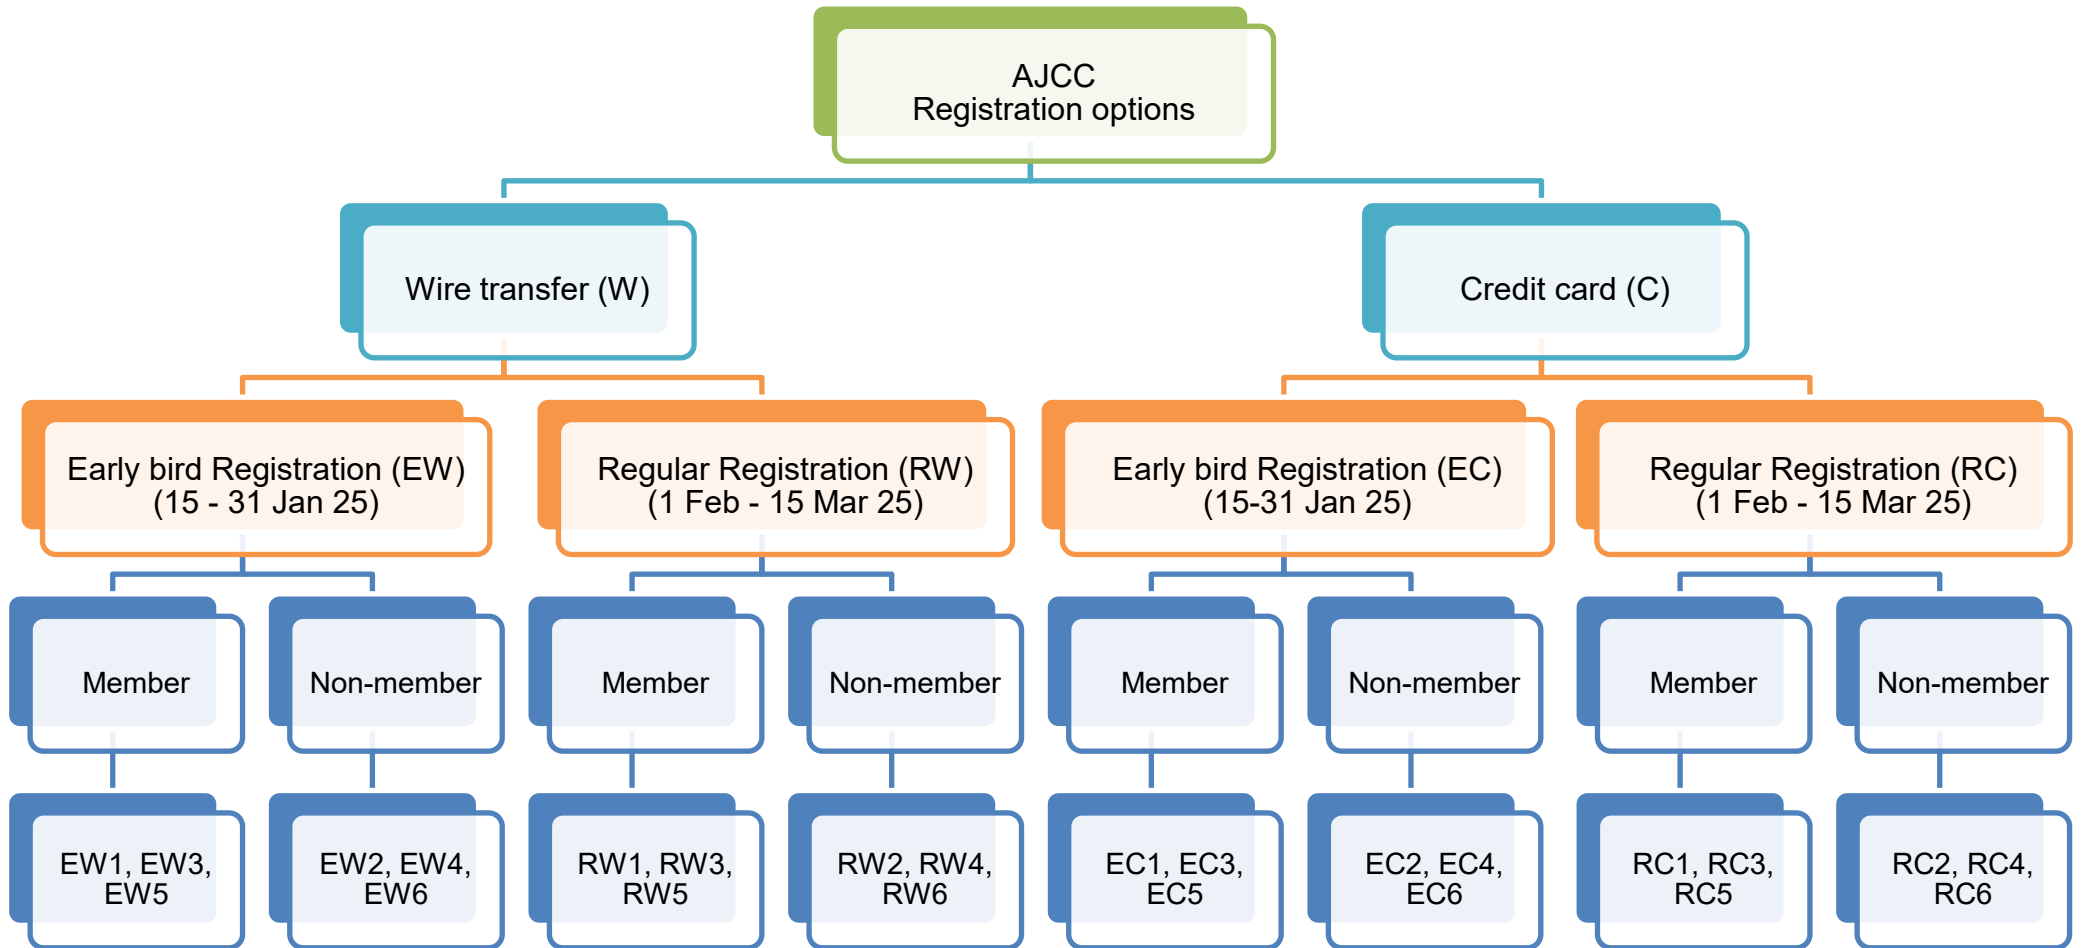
AJCC
Registration options

Wire transfer (W)

Credit card (C)

Early bird Registration (EW)
(15 - 31 Jan 25)

Regular Registration (RW)
(1 Feb - 15 Mar 25)

Early bird Registration (EC)
(15-31 Jan 25)

Regular Registration (RC)
(1 Feb - 15 Mar 25)

Member

Non-member

Member

Non-member

Member

Non-member

Member

Non-member

EW1, EW3, EW5

EW2, EW4, EW6

RW1, RW3, RW5

RW2, RW4, RW6

EC1, EC3, EC5

EC2, EC4, EC6

RC1, RC3, RC5

RC2, RC4, RC6